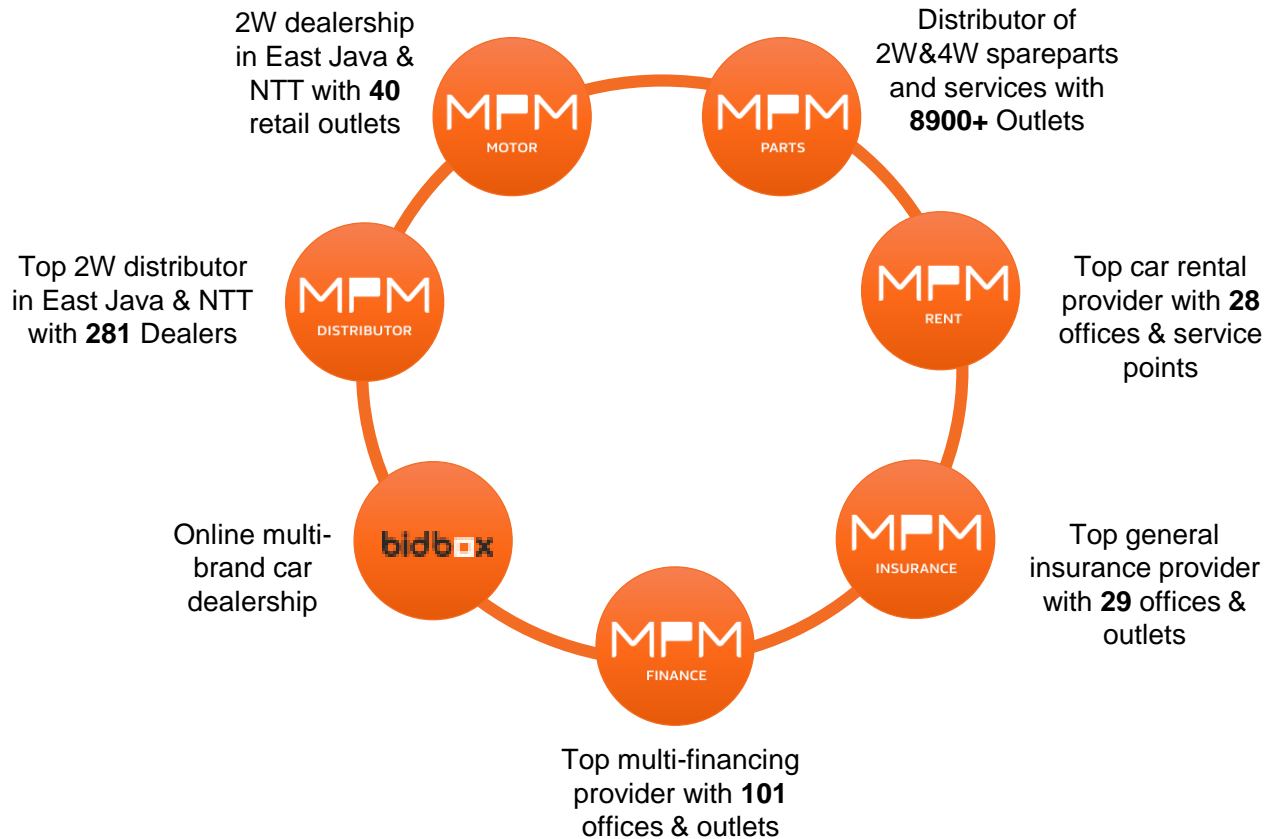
2W dealership in East Java & NTT with **40** retail outlets

MPM
MOTOR

Distributor of 2W&4W spareparts and services with **8900+** Outlets

MPM
PARTS

Top 2W distributor in East Java & NTT with **281** Dealers

MPM
DISTRIBUTOR

MPM
RENT

Top car rental provider with **28** offices & service points

Online multi-brand car dealership

bidbox

MPM
INSURANCE

Top general insurance provider with **29** offices & outlets

MPM
FINANCE

Top multi-financing provider with **101** offices & outlets